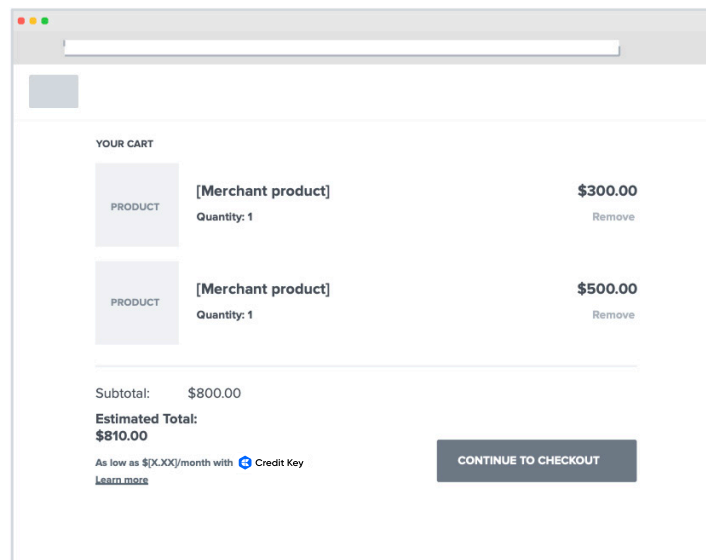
YOUR CART

PRODUCT

[Merchant product]

Quantity: 1

$300.00

Remove

PRODUCT

[Merchant product]

Quantity: 1

$500.00

Remove

Subtotal: $800.00

Estimated Total:
$810.00

As low as $[X.XX]/month with Credit Key

Learn more

CONTINUE TO CHECKOUT